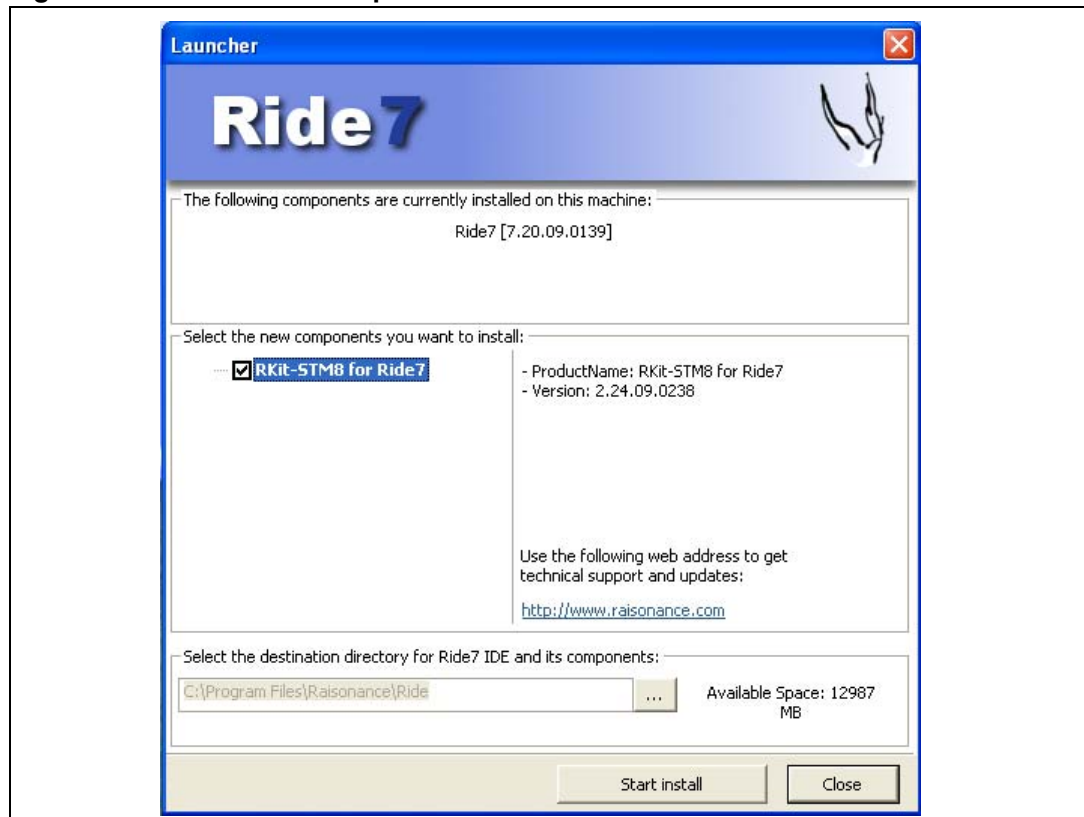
Launcher

Ride7

The following components are currently installed on this machine:

Ride7 [7.20.09.0139]

Select the new components you want to install:

RKit-STM8 for Ride7

- ProductName: RKit-STM8 for Ride7
- Version: 2.24.09.0238

Use the following web address to get technical support and updates:

http://www.raisonance.com

Select the destination directory for Ride7 IDE and its components:

C:\Program Files\Raisonance\Ride

...

Available Space: 12987 MB

Start install

Close